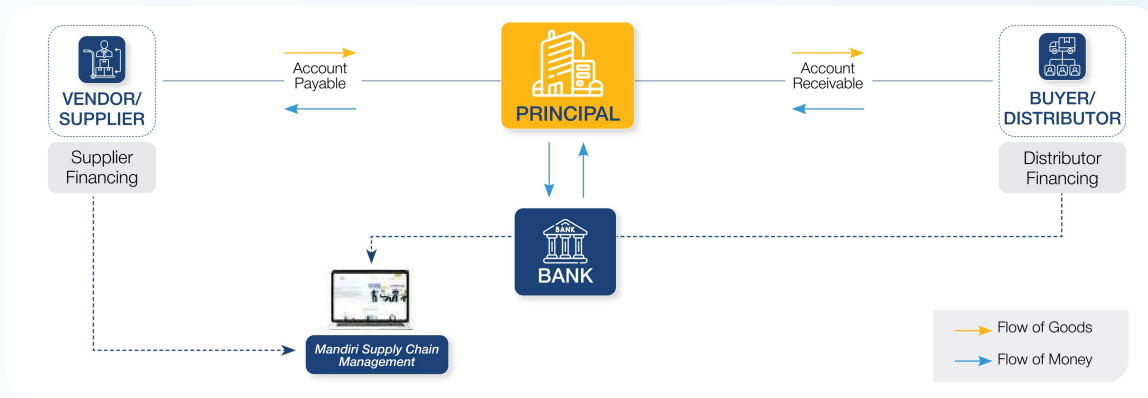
VENDOR/ SUPPLIER

Supplier Financing

Account Payable

PRINCIPAL

Account Receivable

BUYER/ DISTRIBUTOR

Distributor Financing

BANK

BANK

Mandiri Supply Chain Management

Flow of Goods

Flow of Money